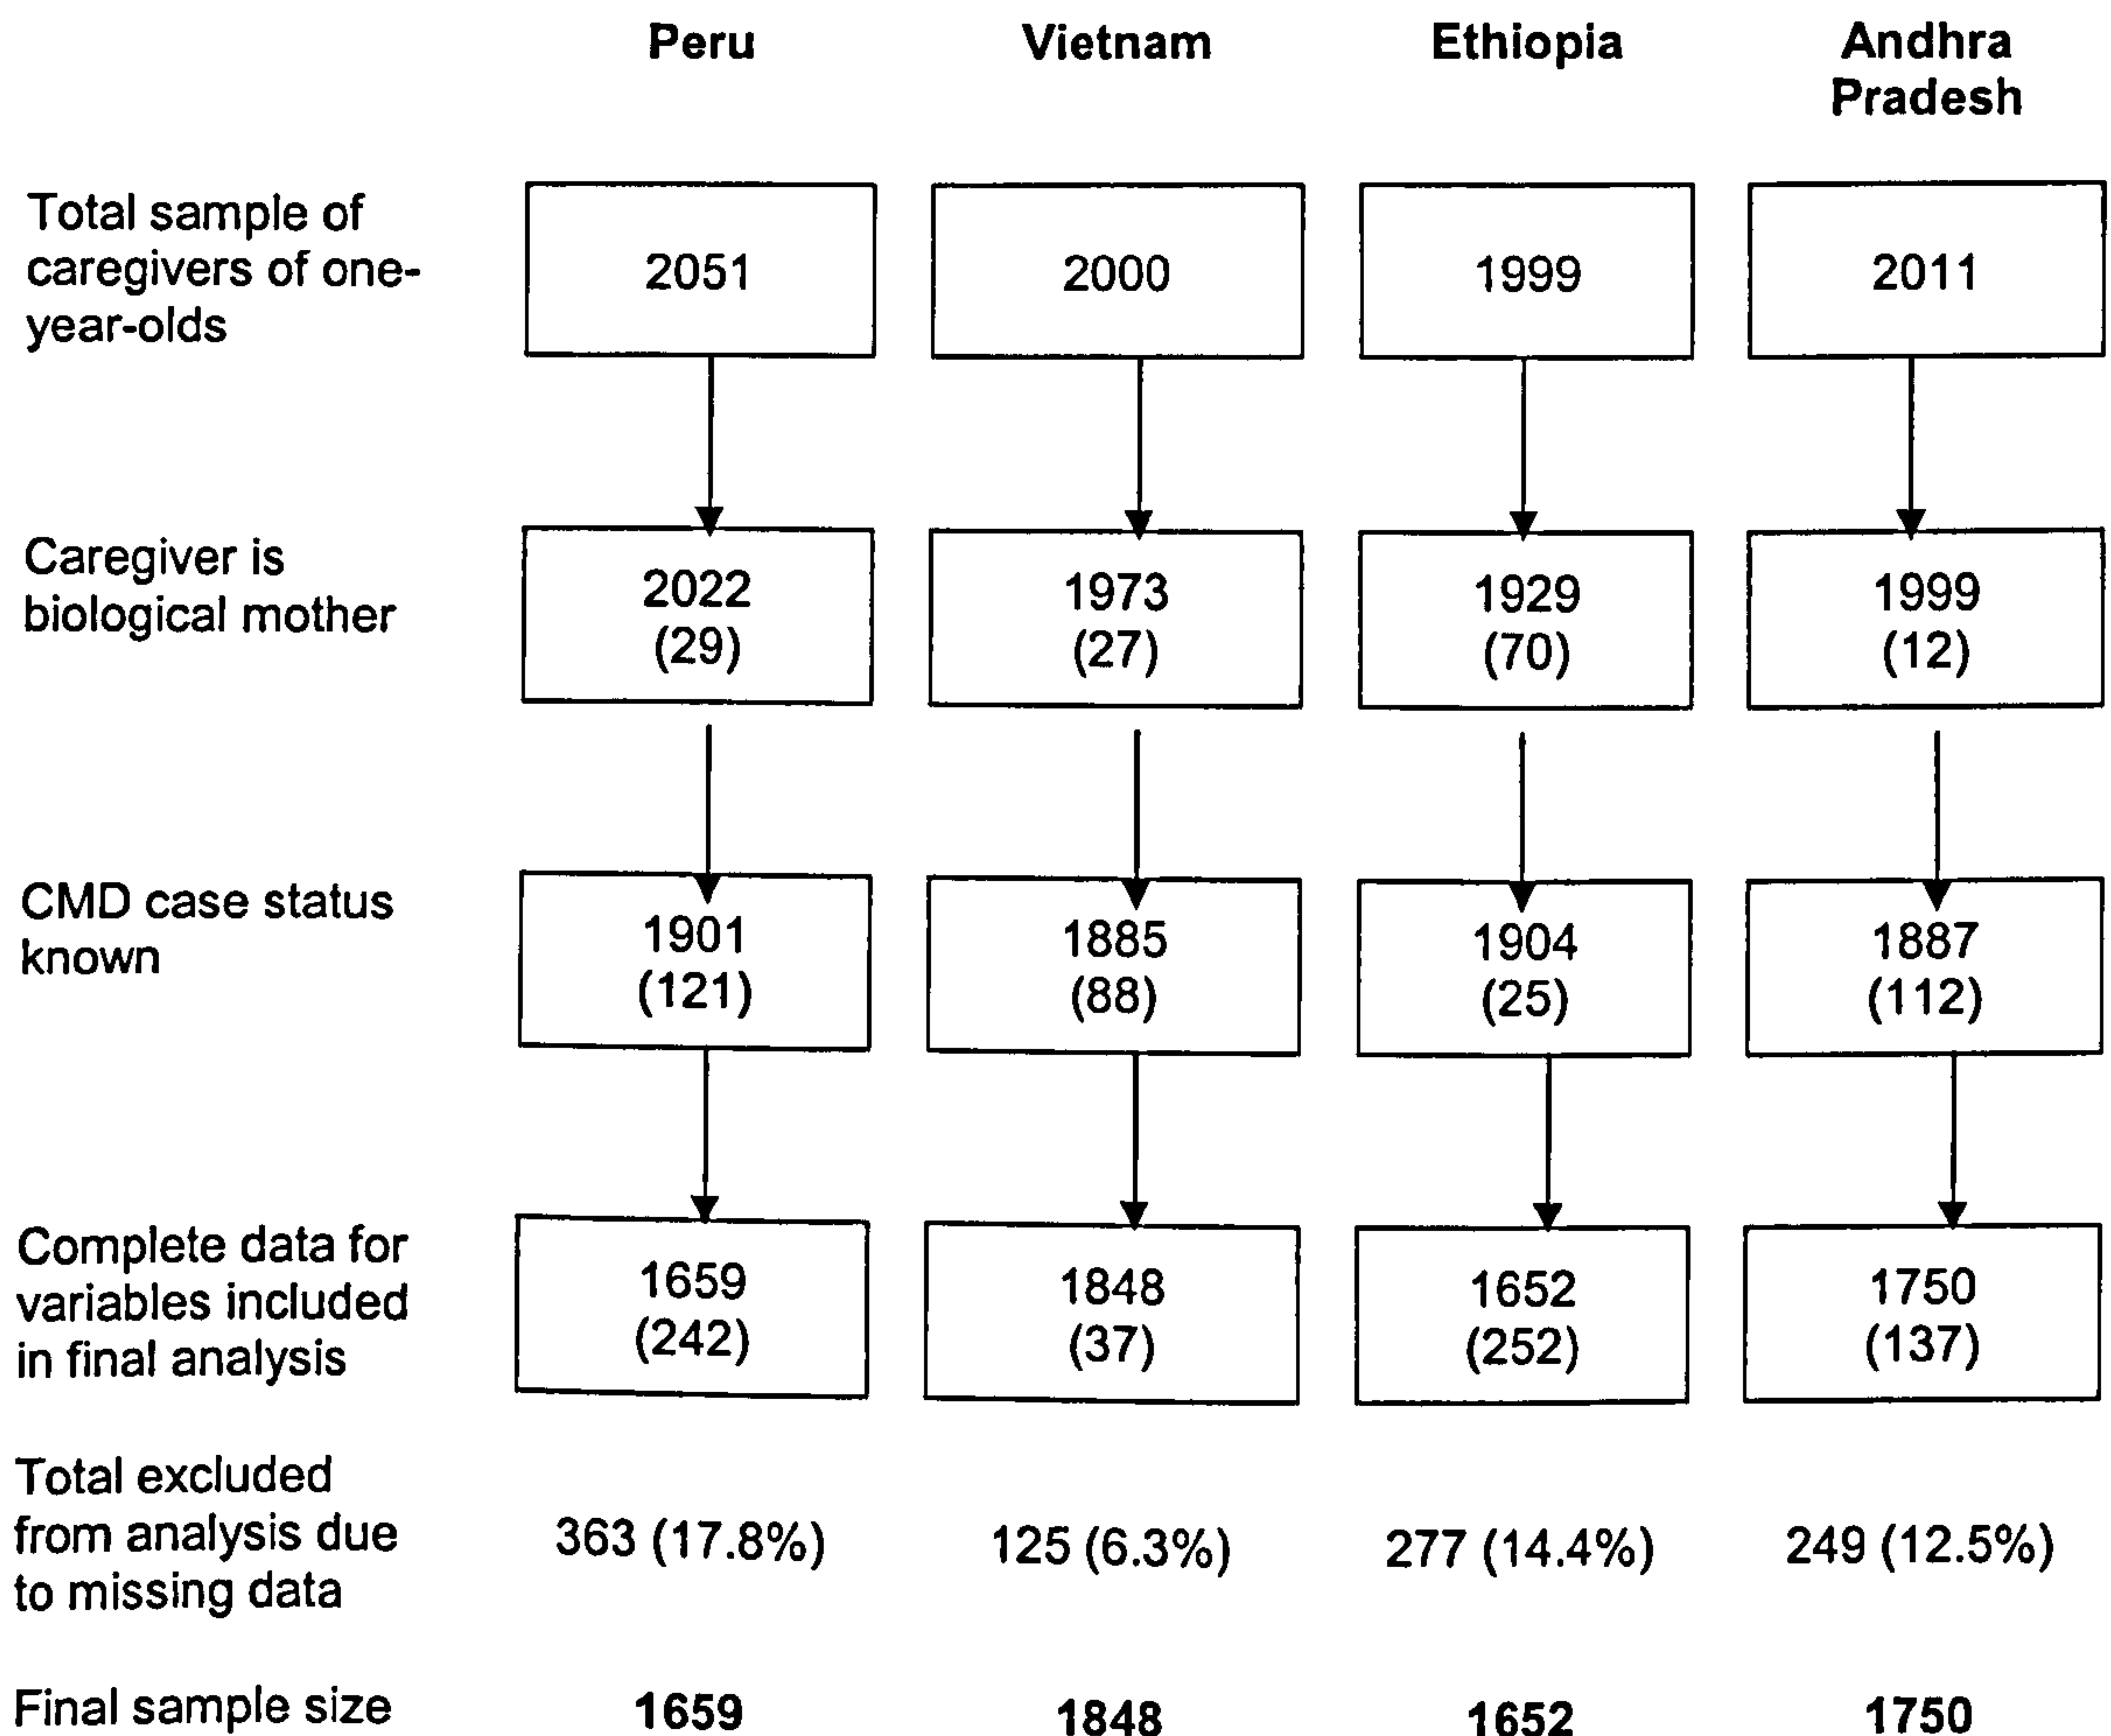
| | Peru | Vietnam | Ethiopia | Andhra Pradesh |
|---|---|---|---|---|
| Total sample of caregivers of one-year-olds | 2051 | 2000 | 1999 | 2011 |
| Caregiver is biological mother | 2022 (29) | 1973 (27) | 1929 (70) | 1999 (12) |
| CMD case status known | 1901 (121) | 1885 (88) | 1904 (25) | 1887 (112) |
| Complete data for variables included in final analysis | 1659 (242) | 1848 (37) | 1652 (252) | 1750 (137) |
| Total excluded from analysis due to missing data | 363 (17.8%) | 125 (6.3%) | 277 (14.4%) | 249 (12.5%) |
| Final sample size | 1659 | 1848 | 1652 | 1750 |